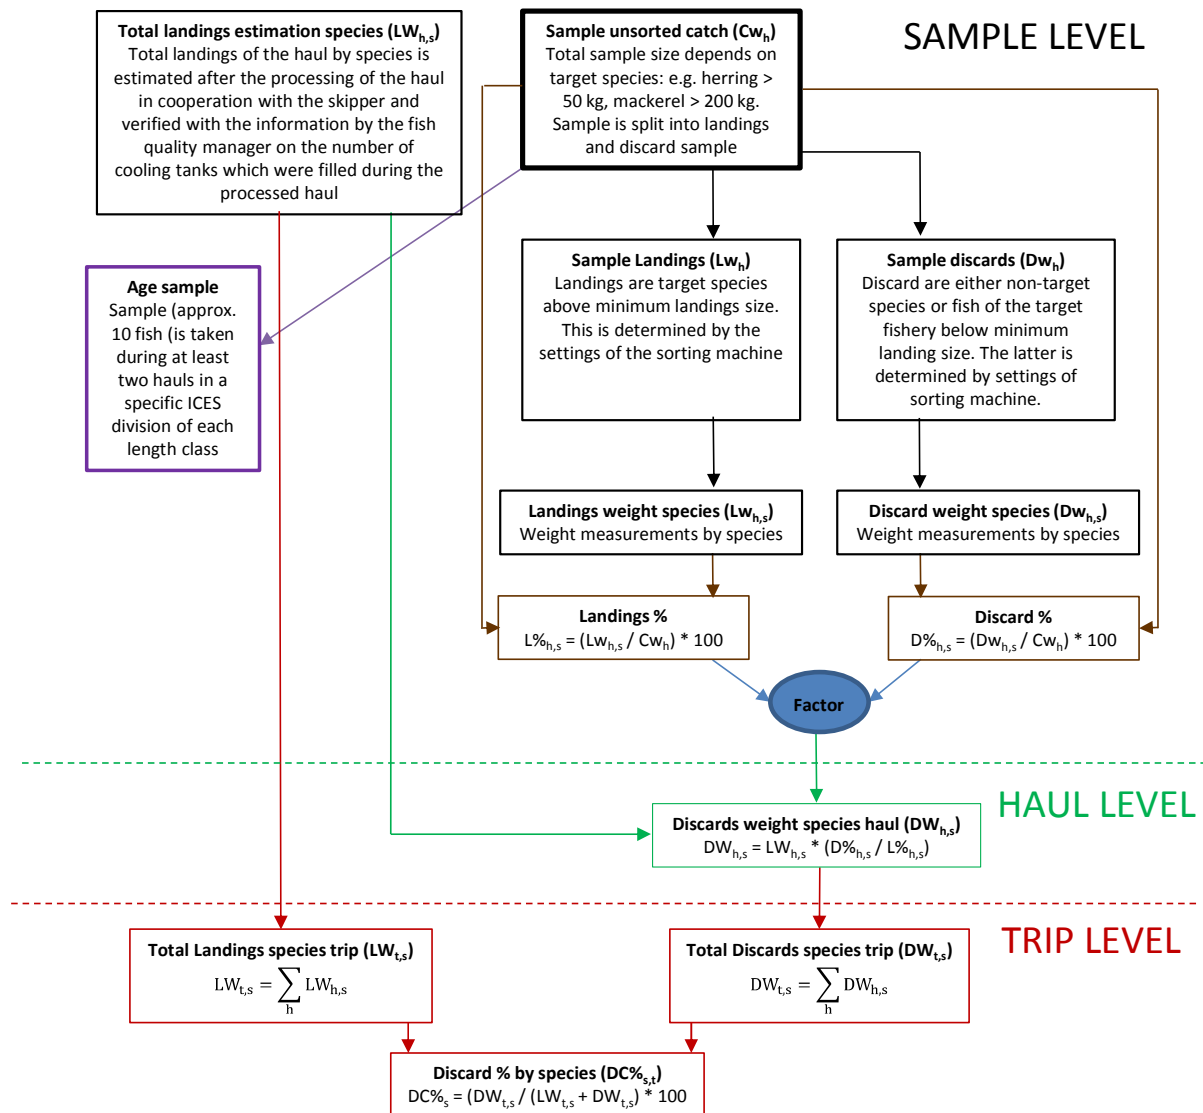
SAMPLE LEVEL

**Total landings estimation species ($LW_{h,s}$)**
Total landings of the haul by species is estimated after the processing of the haul in cooperation with the skipper and verified with the information by the fish quality manager on the number of cooling tanks which were filled during the processed haul

**Sample unsorted catch ($Cw_h$)**
Total sample size depends on target species: e.g. herring > 50 kg, mackerel > 200 kg. Sample is split into landings and discard sample

**Age sample**
Sample (approx. 10 fish (is taken during at least two hauls in a specific ICES division of each length class

**Sample Landings ($Lw_h$)**
Landings are target species above minimum landings size. This is determined by the settings of the sorting machine

**Sample discards ($Dw_h$)**
Discard are either non-target species or fish of the target fishery below minimum landing size. The latter is determined by settings of sorting machine.

**Landings weight species ($Lw_{h,s}$)**
Weight measurements by species

**Discard weight species ($Dw_{h,s}$)**
Weight measurements by species

**Landings %**
$L\%_{h,s} = (Lw_{h,s} / Cw_h) * 100$

**Discard %**
$D\%_{h,s} = (Dw_{h,s} / Cw_h) * 100$

Factor

HAUL LEVEL

**Discards weight species haul ($DW_{h,s}$)**
$DW_{h,s} = LW_{h,s} * (D\%_{h,s} / L\%_{h,s})$

TRIP LEVEL

**Total Landings species trip ($LW_{t,s}$)**
$LW_{t,s} = \sum_h LW_{h,s}$

**Total Discards species trip ($DW_{t,s}$)**
$DW_{t,s} = \sum_h DW_{h,s}$

**Discard % by species ($DC\%_{s,t}$)**
$DC\%_s = (DW_{t,s} / (LW_{t,s} + DW_{t,s}) * 100$